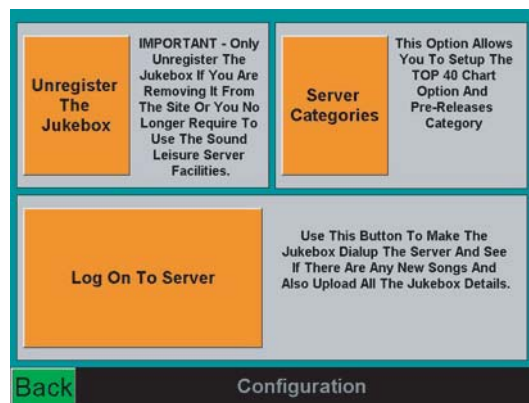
Unregister The Jukebox

IMPORTANT - Only Unregister The Jukebox If You Are Removing It From The Site Or You No Longer Require To Use The Sound Leisure Server Facilities.

Server Categories

This Option Allows You To Setup The TOP 40 Chart Option And Pre-Releases Category

Log On To Server

Use This Button To Make The Jukebox Dialup The Server And See If There Are Any New Songs And Also Upload All The Jukebox Details.

Back

Configuration